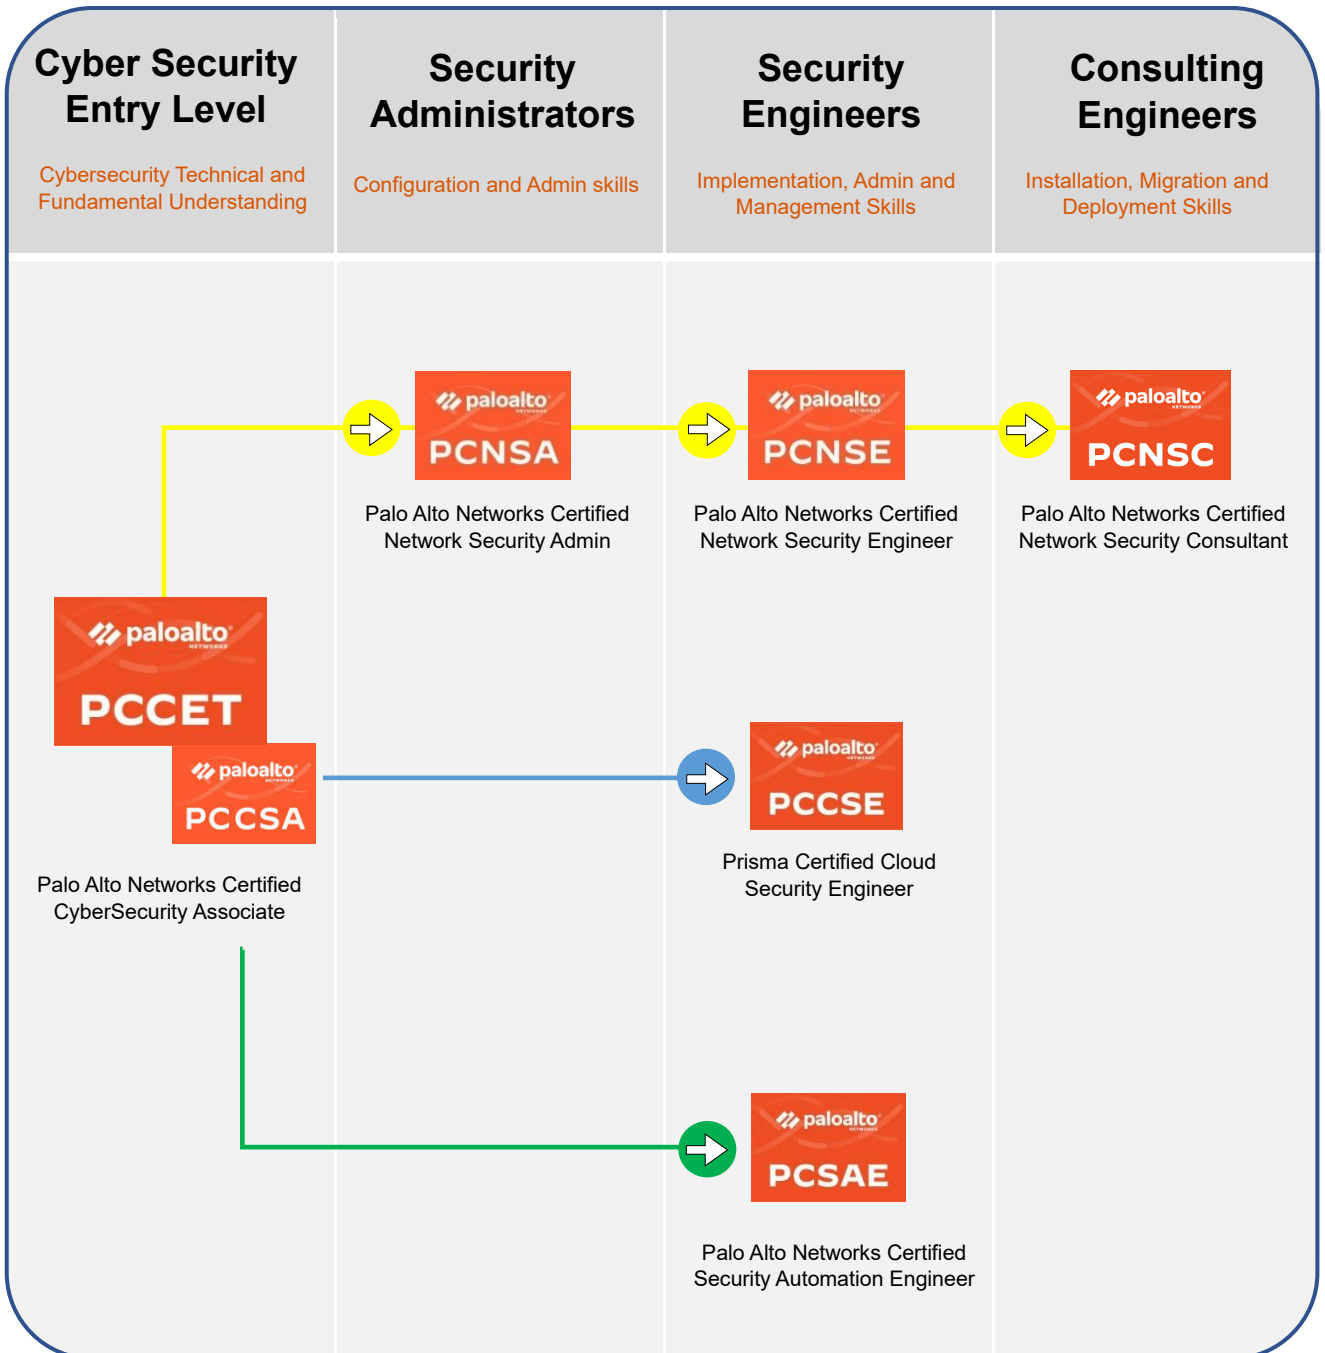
Cyber Security Entry Level

Cybersecurity Technical and Fundamental Understanding

Security Administrators

Configuration and Admin skills

Security Engineers

Implementation, Admin and Management Skills

Consulting Engineers

Installation, Migration and Deployment Skills

paloalto NETWORKS
PCNSA

Palo Alto Networks Certified Network Security Admin

paloalto NETWORKS
PCNSE

Palo Alto Networks Certified Network Security Engineer

paloalto NETWORKS
PCNSC

Palo Alto Networks Certified Network Security Consultant

paloalto NETWORKS
PCCET

paloalto NETWORKS
PCCSA

Palo Alto Networks Certified CyberSecurity Associate

paloalto NETWORKS
PCCSE

Prisma Certified Cloud Security Engineer

paloalto NETWORKS
PCSAE

Palo Alto Networks Certified Security Automation Engineer